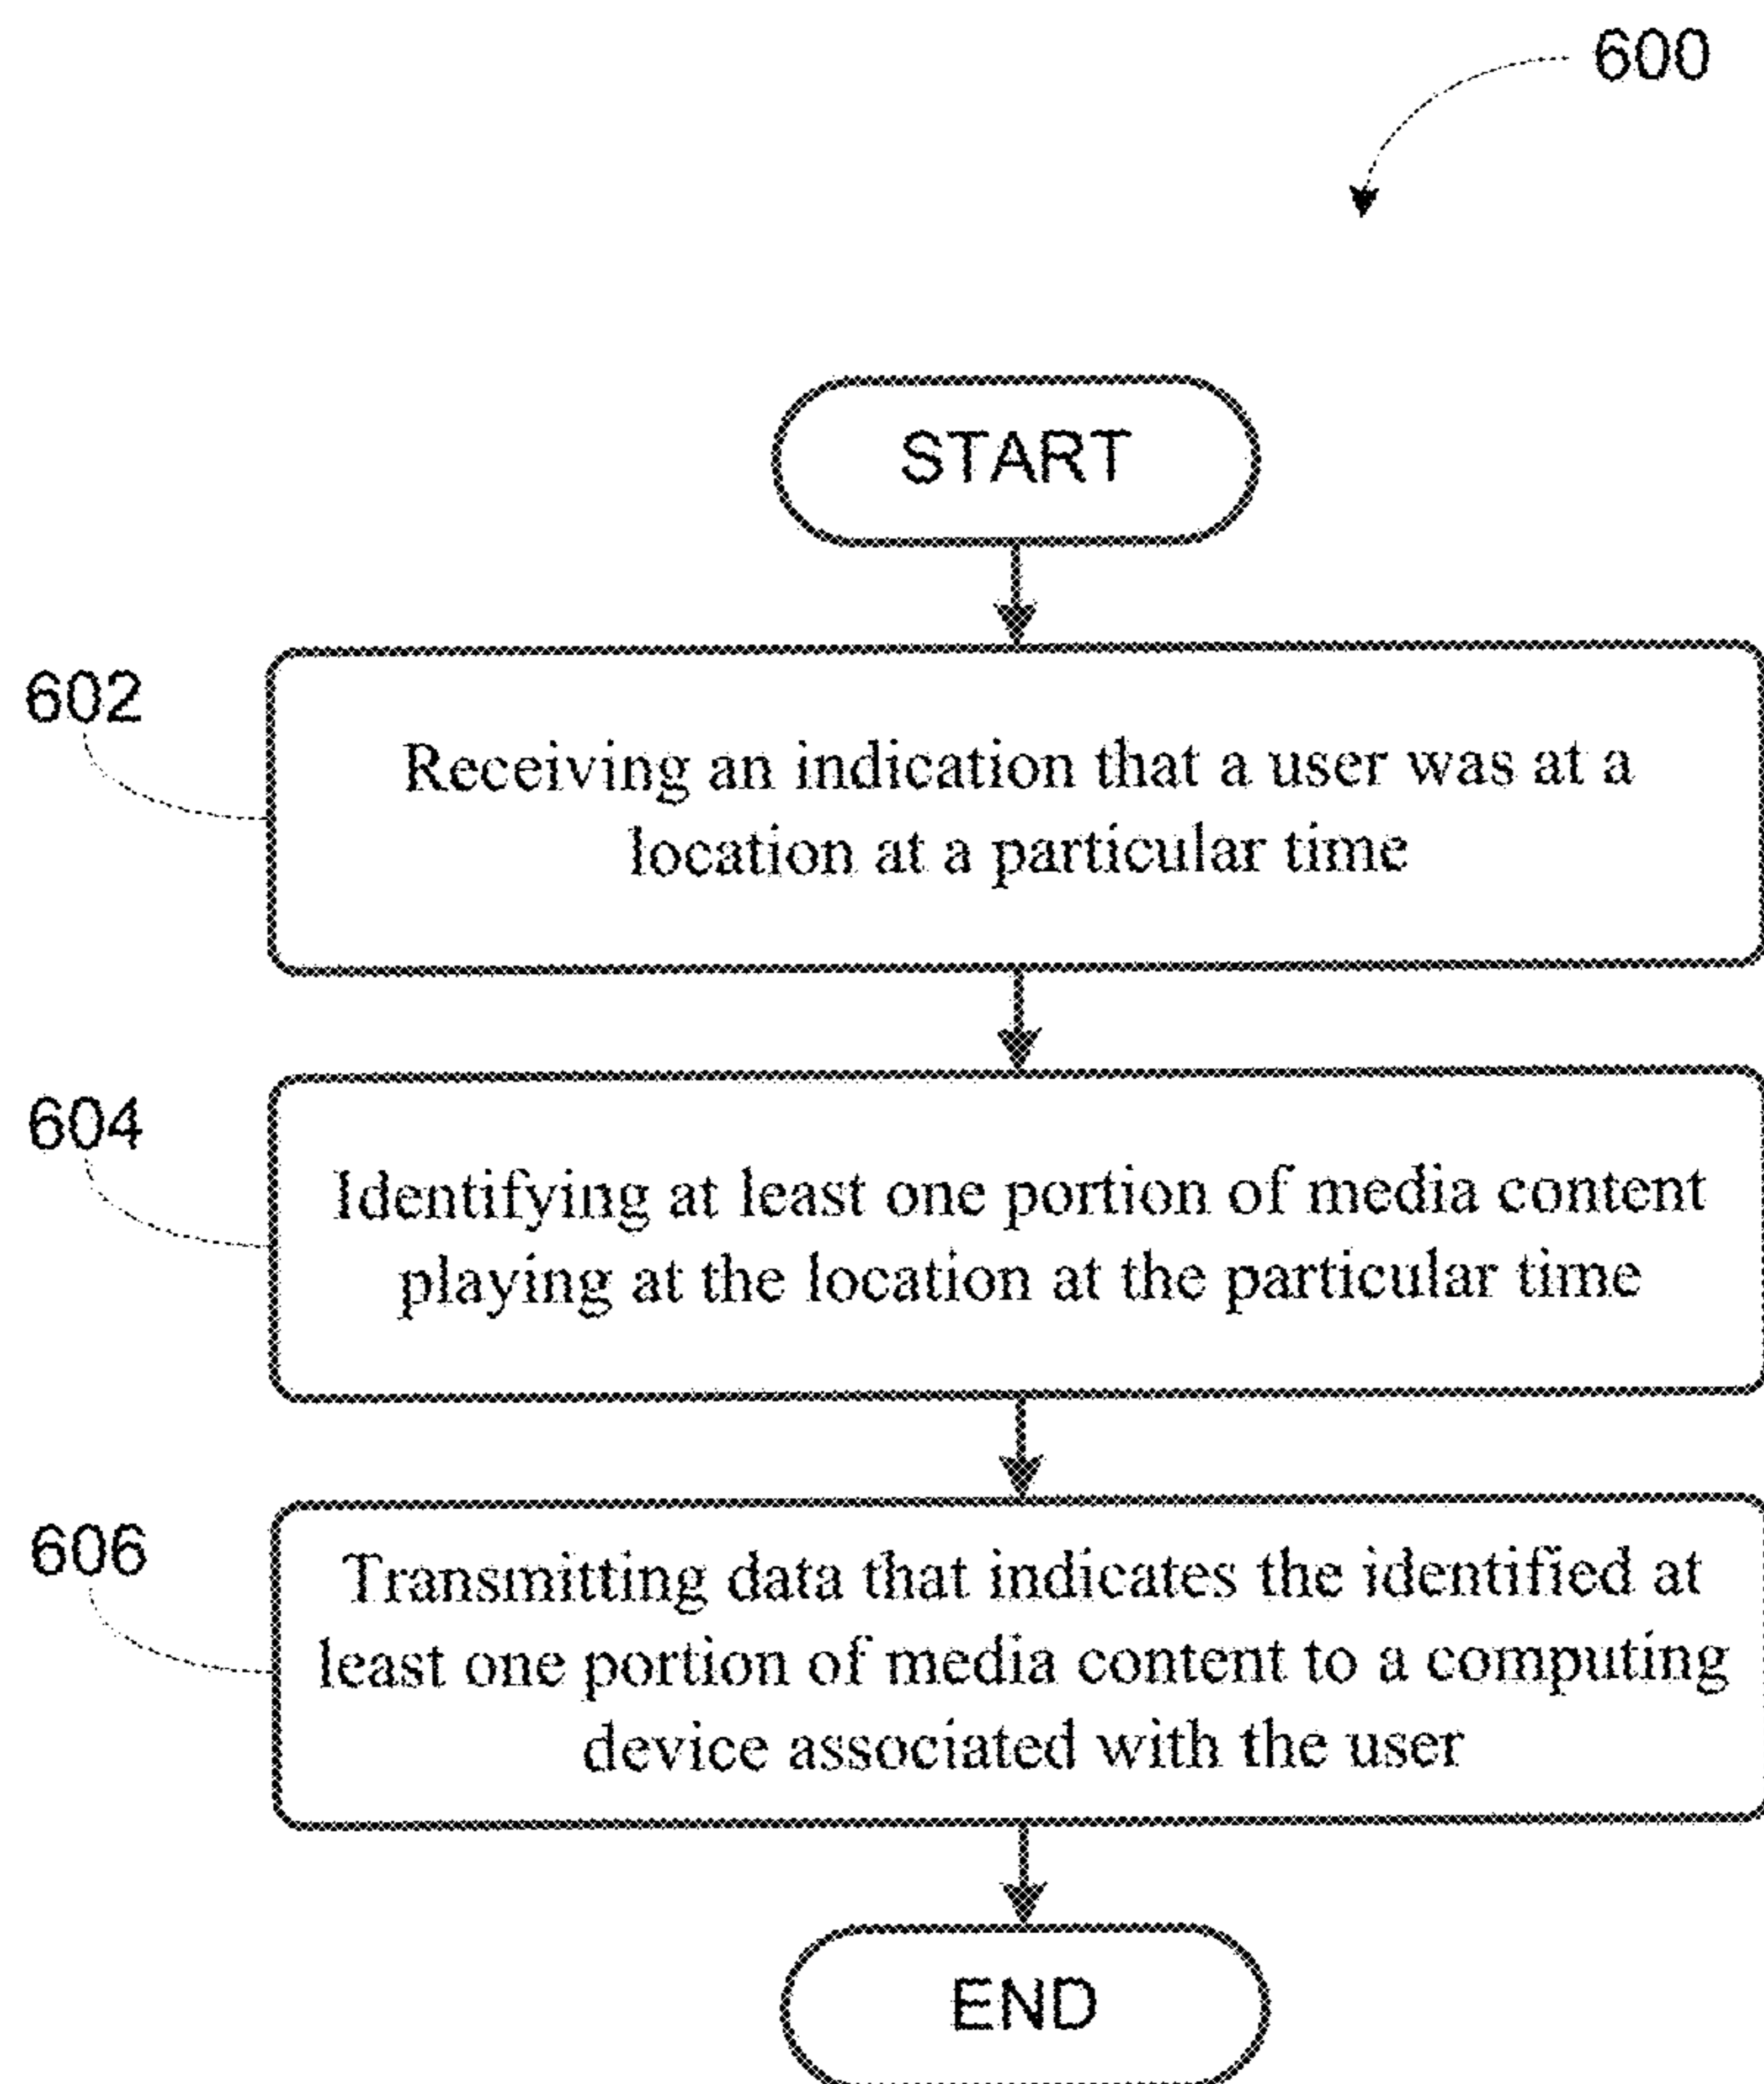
600

START

602

Receiving an indication that a user was at a location at a particular time

604

Identifying at least one portion of media content playing at the location at the particular time

606

Transmitting data that indicates the identified at least one portion of media content to a computing device associated with the user

END